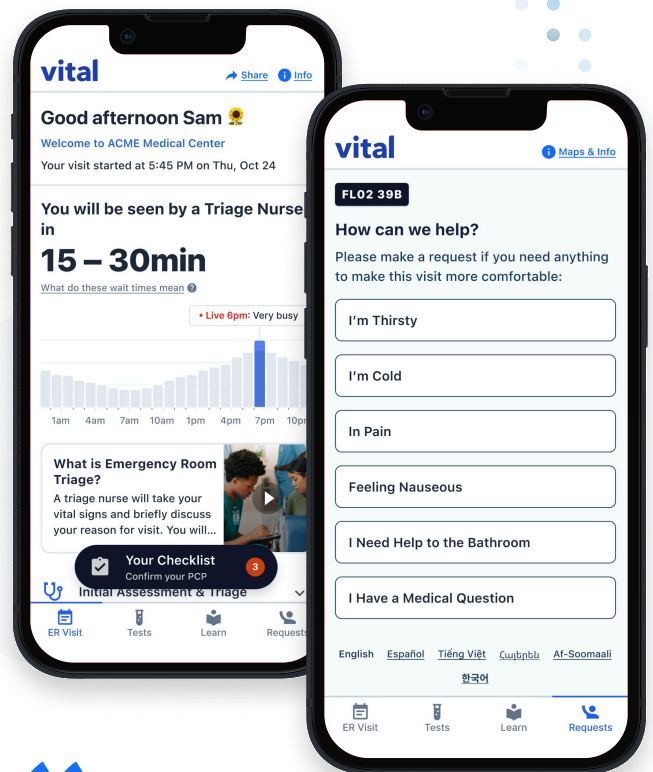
vital

Share

Info

Good afternoon Sam 🌻

Welcome to ACME Medical Center

Your visit started at 5:45 PM on Thu, Oct 24

You will be seen by a Triage Nurse in

15 – 30min

What do these wait times mean

• Live 6pm: Very busy

1am 4am 7am 10am 1pm 4pm 7pm 10pm

What is Emergency Room Triage?

A triage nurse will take your vital signs and briefly discuss your reason for visit. You will...

Your Checklist

Confirm your PCP

3

Initial Assessment & Triage

ER Visit Tests Learn Requests

vital

Maps & Info

FL02 39B

How can we help?

Please make a request if you need anything to make this visit more comfortable:

I'm Thirsty

I'm Cold

In Pain

Feeling Nauseous

I Need Help to the Bathroom

I Have a Medical Question

English Español Tiếng Việt Հայերեն Af-Soomaali 한국어

ER Visit Tests Learn Requests